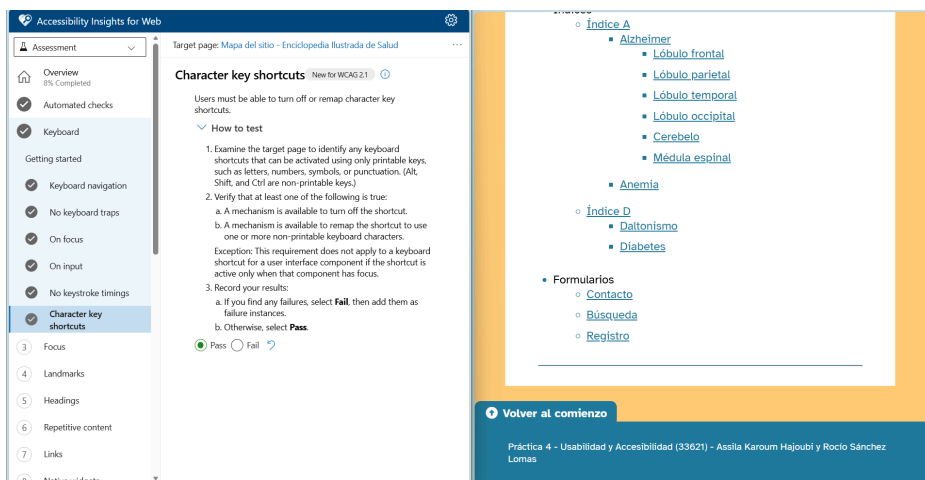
Accessibility Insights for Web

Assessment

Overview
8% Completed

Automated checks

Keyboard

Getting started

Keyboard navigation

No keyboard traps

On focus

On input

No keystroke timings

Character key shortcuts

3 Focus

4 Landmarks

5 Headings

6 Repetitive content

7 Links

Target page: Mapa del sitio - Enciclopedia Ilustrada de Salud

Character key shortcuts New for WCAG 2.1

Users must be able to turn off or remap character key shortcuts.

How to test

1. Examine the target page to identify any keyboard shortcuts that can be activated using only printable keys, such as letters, numbers, symbols, or punctuation. (Alt, Shift, and Ctrl are non-printable keys.)
2. Verify that at least one of the following is true:
a. A mechanism is available to turn off the shortcut.
b. A mechanism is available to remap the shortcut to use one or more non-printable keyboard characters.
Exception: This requirement does not apply to a keyboard shortcut for a user interface component if the shortcut is active only when that component has focus.
3. Record your results:
a. If you find any failures, select **Fail**, then add them as failure instances.
b. Otherwise, select **Pass**.

Pass Fail

Índice A
Alzheimer
Lóbulo frontal
Lóbulo parietal
Lóbulo temporal
Lóbulo occipital
Cerebelo
Médula espinal
Anemia
Índice D
Daltonismo
Diabetes
Formularios
Contacto
Búsqueda
Registro

Volver al comienzo

Práctica 4 - Usabilidad y Accesibilidad (33621) - Assila Karoum Hajoubi y Rocío Sánchez Lomas